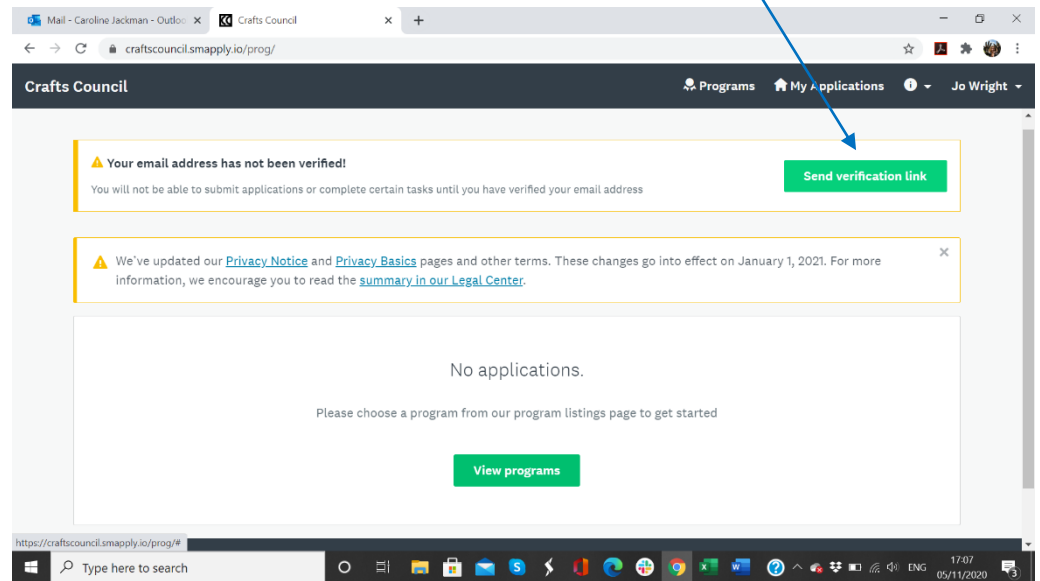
Mail - Caroline Jackman - Outloo ×
Crafts Council ×
+

craftscouncil.smapply.io/prog/

Crafts Council
Programs
My Applications
Jo Wright

Your email address has not been verified!
You will not be able to submit applications or complete certain tasks until you have verified your email address
Send verification link

We've updated our Privacy Notice and Privacy Basics pages and other terms. These changes go into effect on January 1, 2021. For more information, we encourage you to read the summary in our Legal Center.

No applications.

Please choose a program from our program listings page to get started

View programs

https://craftscouncil.smapply.io/prog/#

Type here to search
ENG
17:07
05/11/2020
3